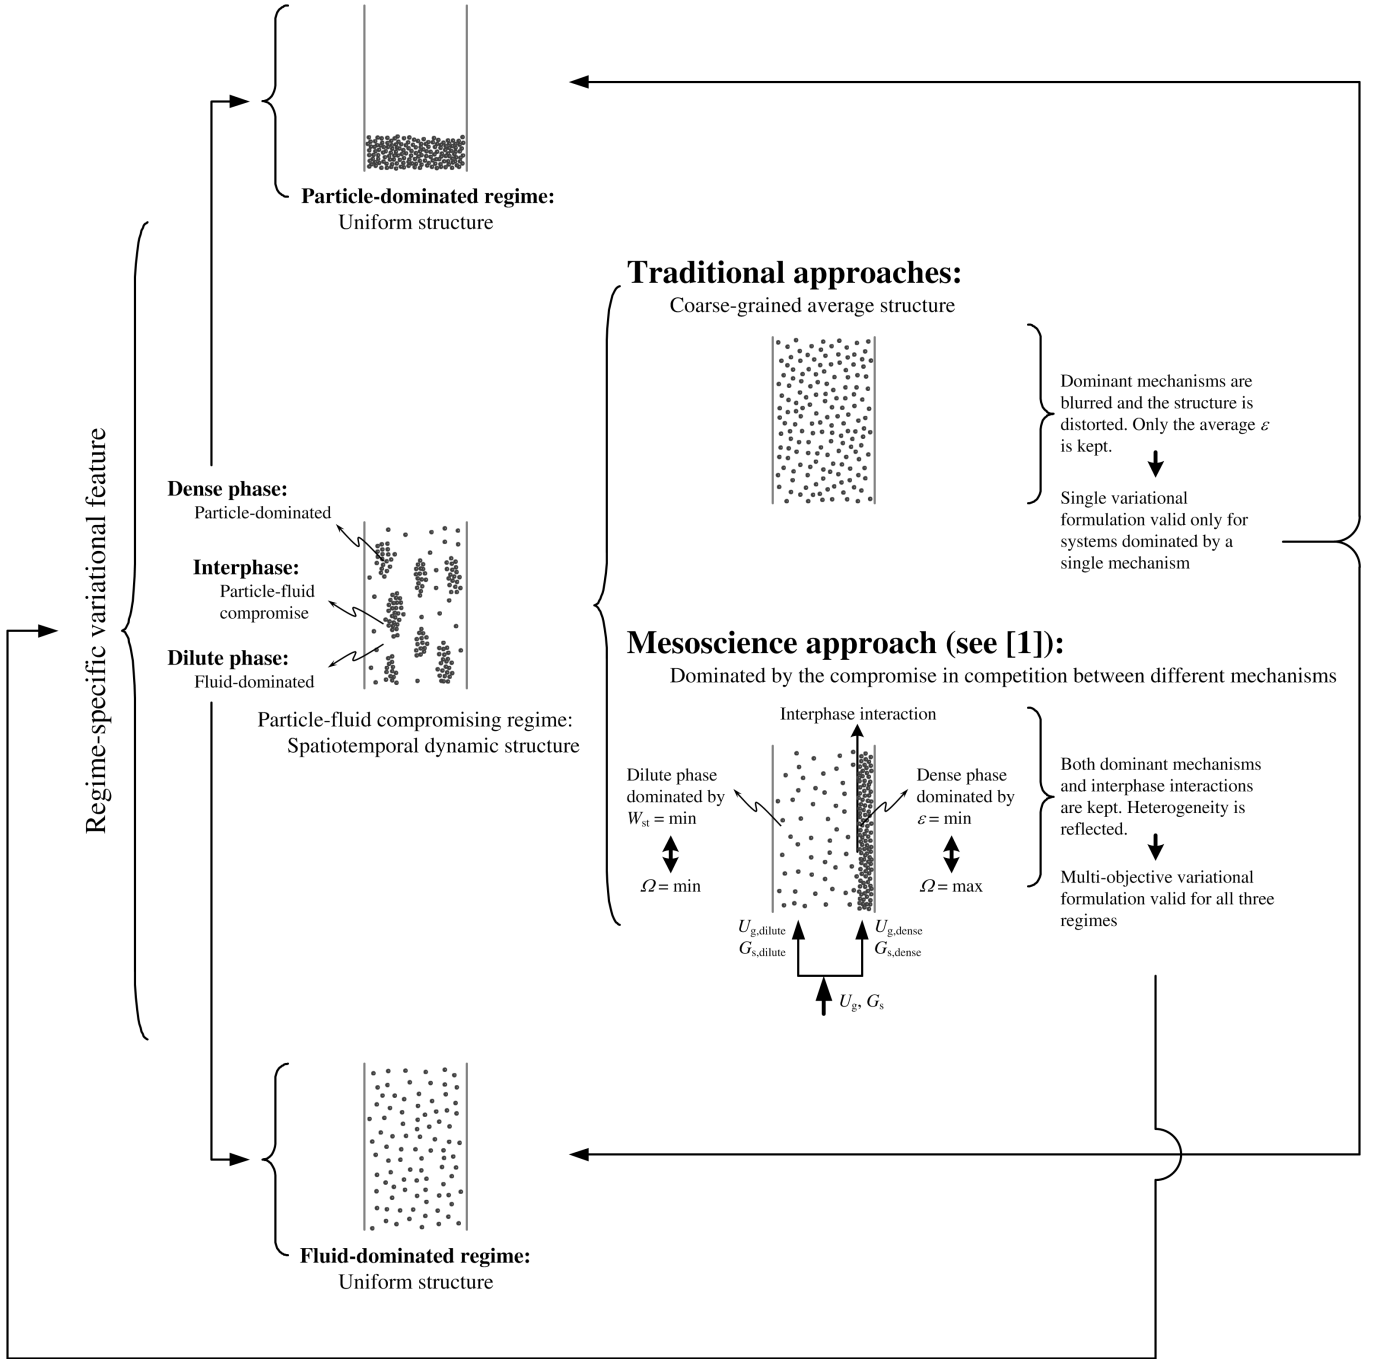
Particle-dominated regime:
Uniform structure

Regime-specific variational feature

Dense phase:
Particle-dominated

Interphase:
Particle-fluid compromise

Dilute phase:
Fluid-dominated

Particle-fluid compromising regime:
Spatiotemporal dynamic structure

Traditional approaches:
Coarse-grained average structure

Dominant mechanisms are blurred and the structure is distorted. Only the average $\varepsilon$ is kept.

Single variational formulation valid only for systems dominated by a single mechanism

Mesoscience approach (see [1]):
Dominated by the compromise in competition between different mechanisms

Interphase interaction

Dilute phase dominated by $W_{st}$ = min

$\Omega$ = min

Dense phase dominated by $\varepsilon$ = min

$\Omega$ = max

$U_{g,dilute}$
$G_{s,dilute}$

$U_{g,dense}$
$G_{s,dense}$

$U_g$, $G_s$

Both dominant mechanisms and interphase interactions are kept. Heterogeneity is reflected.

Multi-objective variational formulation valid for all three regimes

Fluid-dominated regime:
Uniform structure